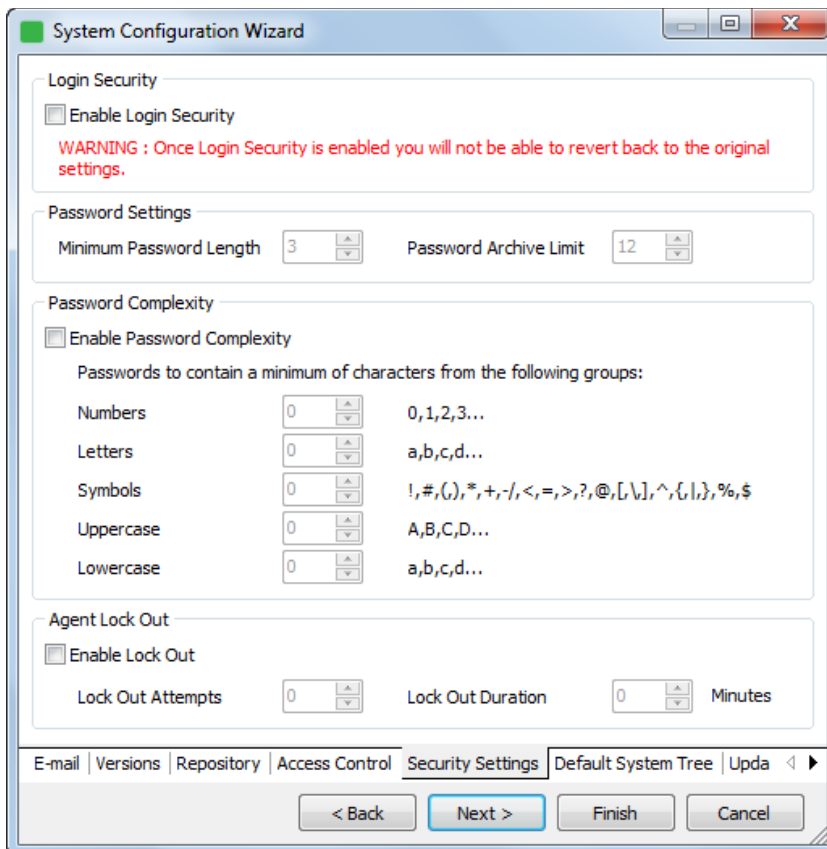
System Configuration Wizard

Login Security
Enable Login Security
WARNING : Once Login Security is enabled you will not be able to revert back to the original settings.

Password Settings
Minimum Password Length 3
Password Archive Limit 12

Password Complexity
Enable Password Complexity
Passwords to contain a minimum of characters from the following groups:

| | | |
|---|---|---|
| Numbers | 0 | 0,1,2,3... |
| Letters | 0 | a,b,c,d... |
| Symbols | 0 | !,#,(,),*,+,-/,<,=,>,?,@,[,\,],^,{,\|,},%,$ |
| Uppercase | 0 | A,B,C,D... |
| Lowercase | 0 | a,b,c,d... |

Agent Lock Out
Enable Lock Out
Lock Out Attempts 0
Lock Out Duration 0 Minutes

E-mail | Versions | Repository | Access Control | Security Settings | Default System Tree | Upda

< Back  Next >  Finish  Cancel